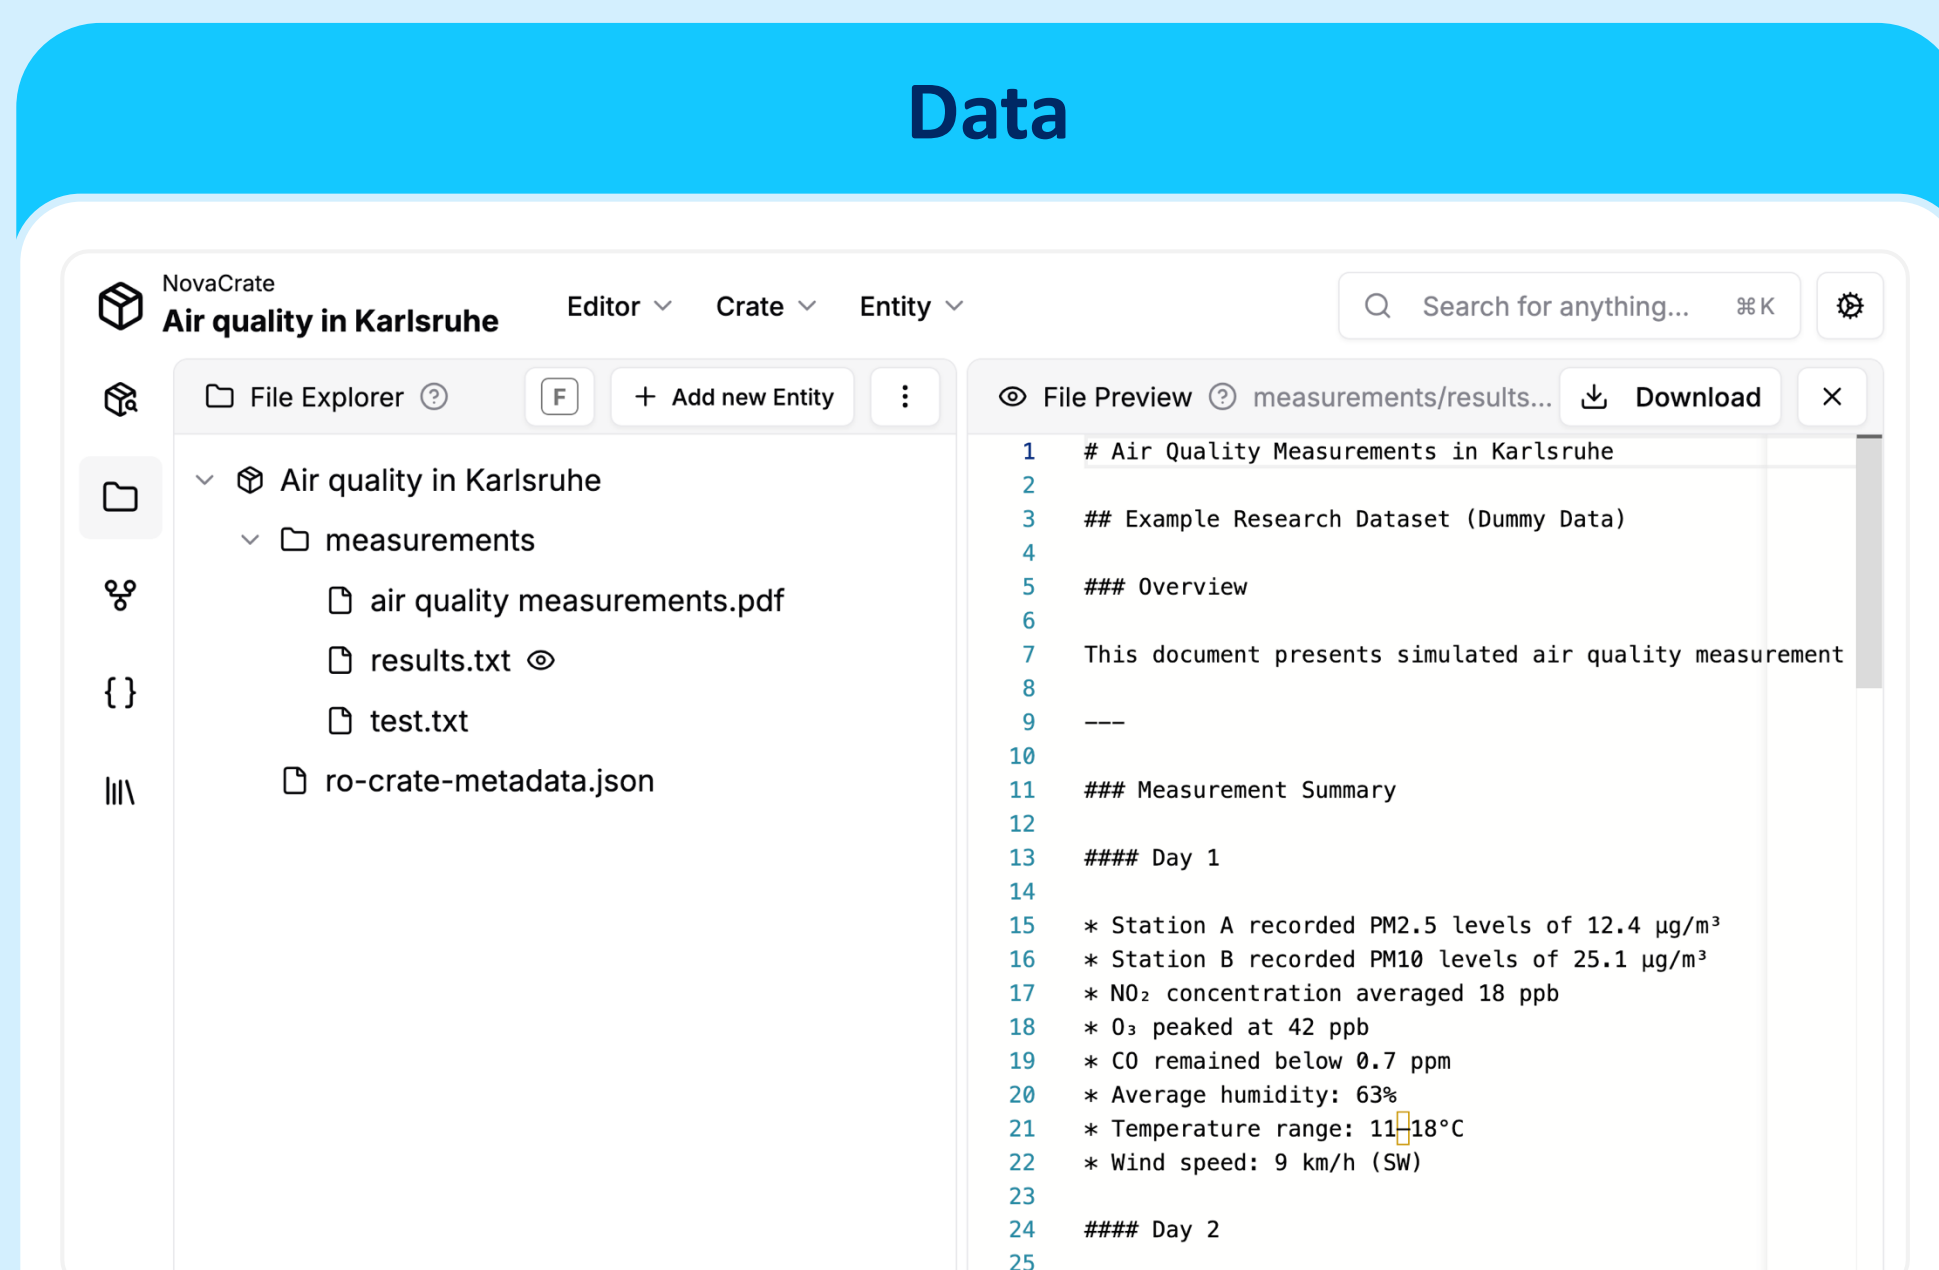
Data

NovaCrate
Air quality in Karlsruhe

Editor Crate Entity

Search for anything... ⌘K

File Explorer F + Add new Entity

Air quality in Karlsruhe
measurements
air quality measurements.pdf
results.txt
test.txt
ro-crate-metadata.json

File Preview measurements/results... Download

1 # Air Quality Measurements in Karlsruhe
2
3 ## Example Research Dataset (Dummy Data)
4
5 ### Overview
6
7 This document presents simulated air quality measurement
8
9 ---
10
11 ### Measurement Summary
12
13 #### Day 1
14
15 * Station A recorded PM2.5 levels of 12.4 µg/m³
16 * Station B recorded PM10 levels of 25.1 µg/m³
17 * NO₂ concentration averaged 18 ppb
18 * O₃ peaked at 42 ppb
19 * CO remained below 0.7 ppm
20 * Average humidity: 63%
21 * Temperature range: 11–18°C
22 * Wind speed: 9 km/h (SW)
23
24 #### Day 2
25